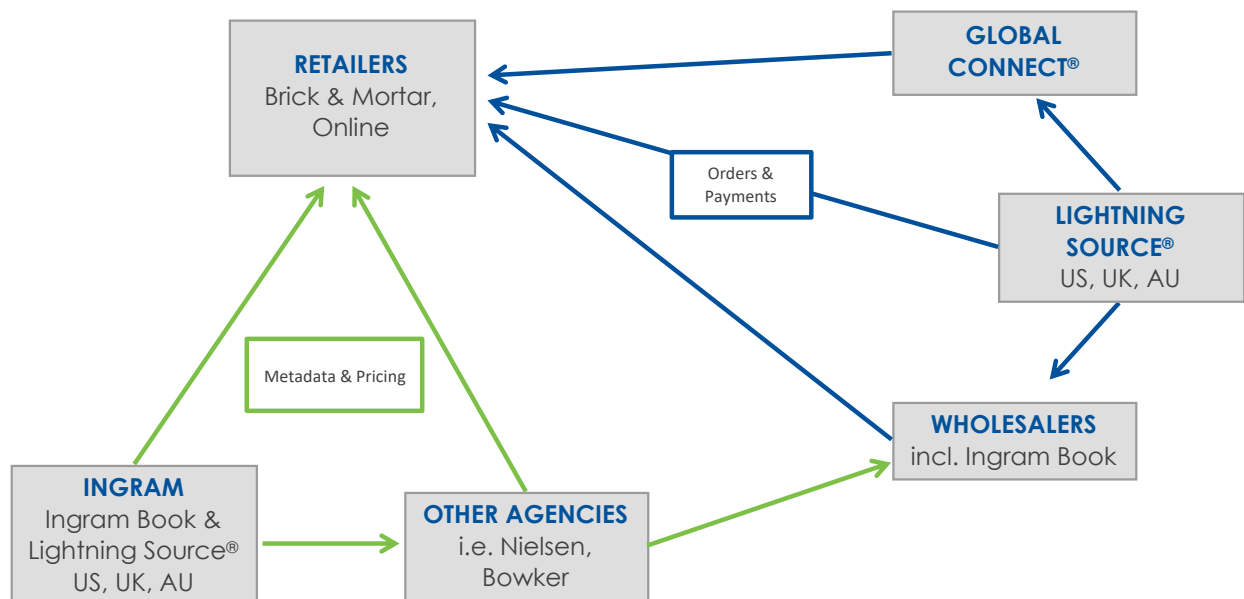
RETAILERS
Brick & Mortar, Online

GLOBAL CONNECT®

Orders & Payments

LIGHTNING SOURCE®
US, UK, AU

Metadata & Pricing

WHOLESALERS
incl. Ingram Book

INGRAM
Ingram Book & Lightning Source®
US, UK, AU

OTHER AGENCIES
i.e. Nielsen, Bowker